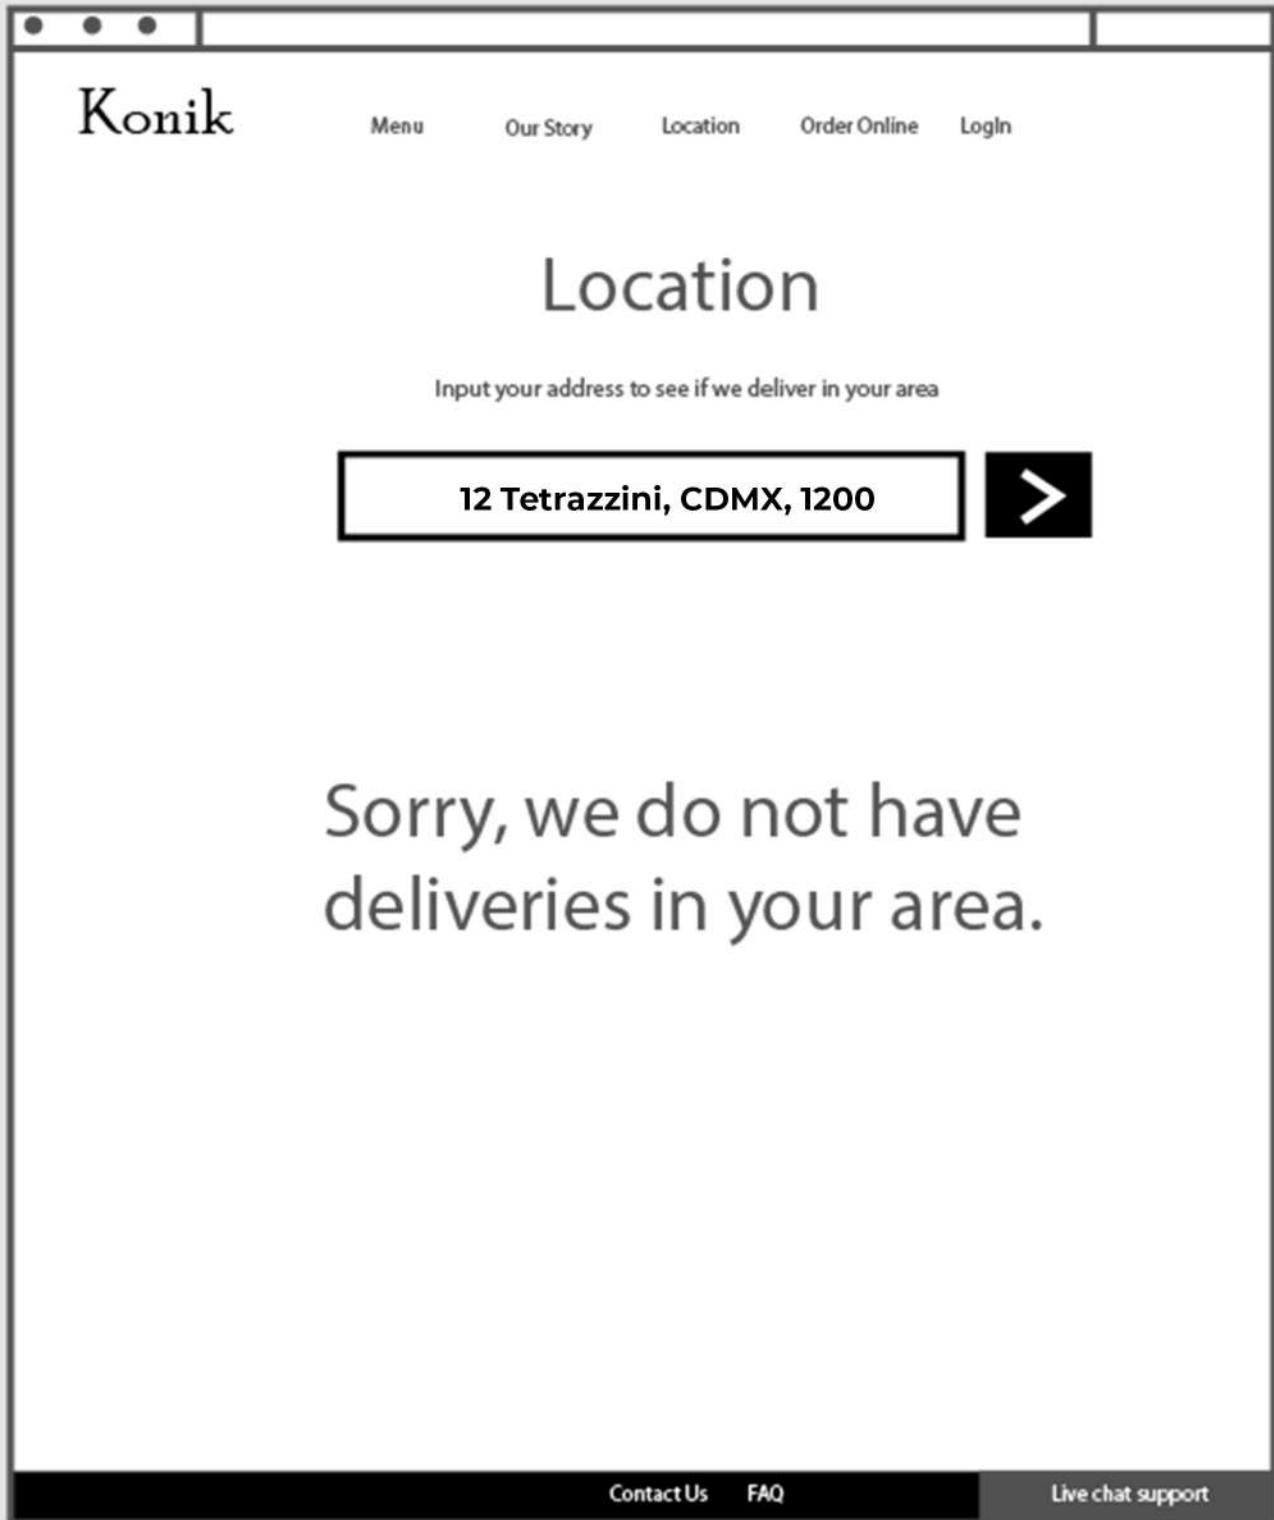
Konik

Menu Our Story Location Order Online LogIn

Location

Input your address to see if we deliver in your area

12 Tetrazzini, CDMX, 1200

>

Sorry, we do not have deliveries in your area.

Contact Us FAQ

Live chat support